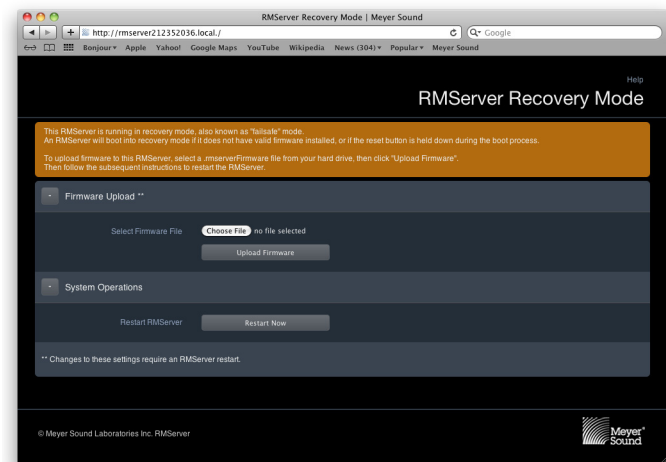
RMServer Recovery Mode | Meyer Sound

http://rmserver212352036.local./

Google

Bonjour ▾ Apple Yahoo! Google Maps YouTube Wikipedia News (304) ▾ Popular ▾ Meyer Sound

Help

RMServer Recovery Mode

This RMServer is running in recovery mode, also known as "failsafe" mode.
An RMServer will boot into recovery mode if it does not have valid firmware installed, or if the reset button is held down during the boot process.

To upload firmware to this RMServer, select a .rmserverFirmware file from your hard drive, then click "Upload Firmware".
Then follow the subsequent instructions to restart the RMServer.

Firmware Upload **

Select Firmware File Choose File no file selected

Upload Firmware

System Operations

Restart RMServer Restart Now

** Changes to these settings require an RMServer restart.

© Meyer Sound Laboratories Inc. RMServer

Meyer Sound